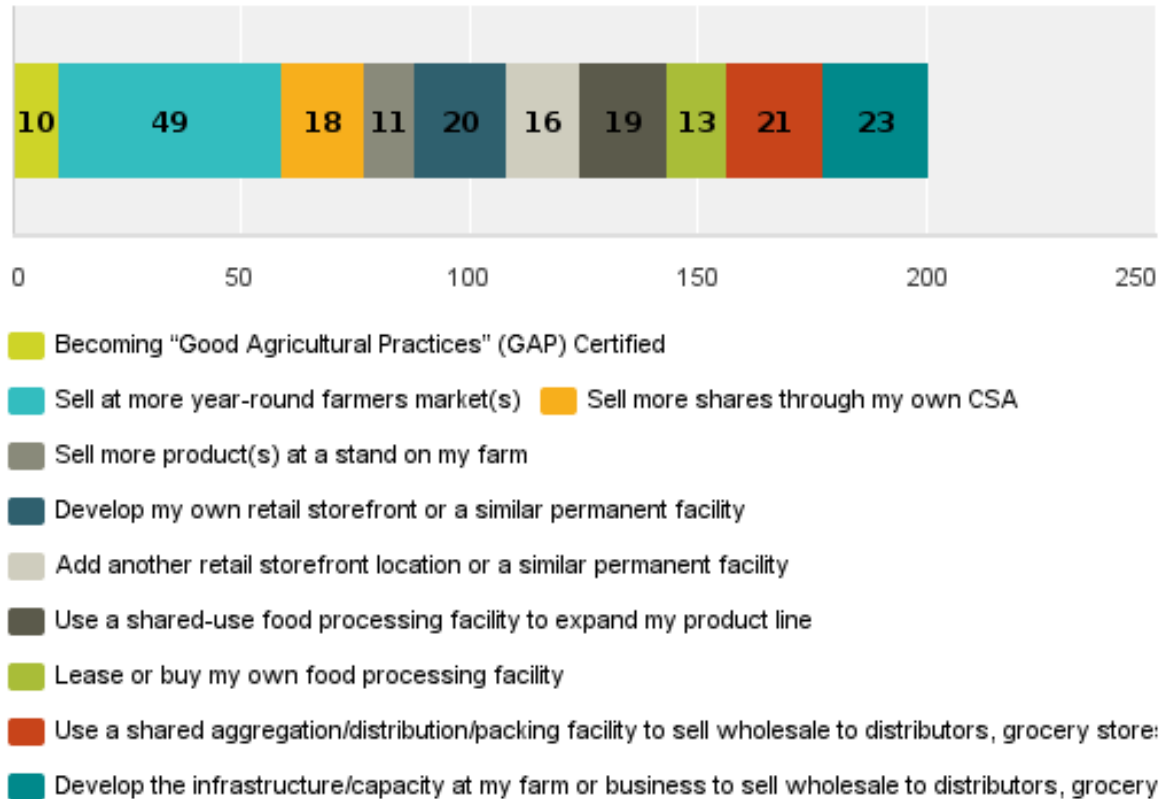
10 49 18 11 20 16 19 13 21 23

0 50 100 150 200 250

Becoming “Good Agricultural Practices” (GAP) Certified

Sell at more year-round farmers market(s)

Sell more shares through my own CSA

Sell more product(s) at a stand on my farm

Develop my own retail storefront or a similar permanent facility

Add another retail storefront location or a similar permanent facility

Use a shared-use food processing facility to expand my product line

Lease or buy my own food processing facility

Use a shared aggregation/distribution/packing facility to sell wholesale to distributors, grocery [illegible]

Develop the infrastructure/capacity at my farm or business to sell wholesale to distributors, grocery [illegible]